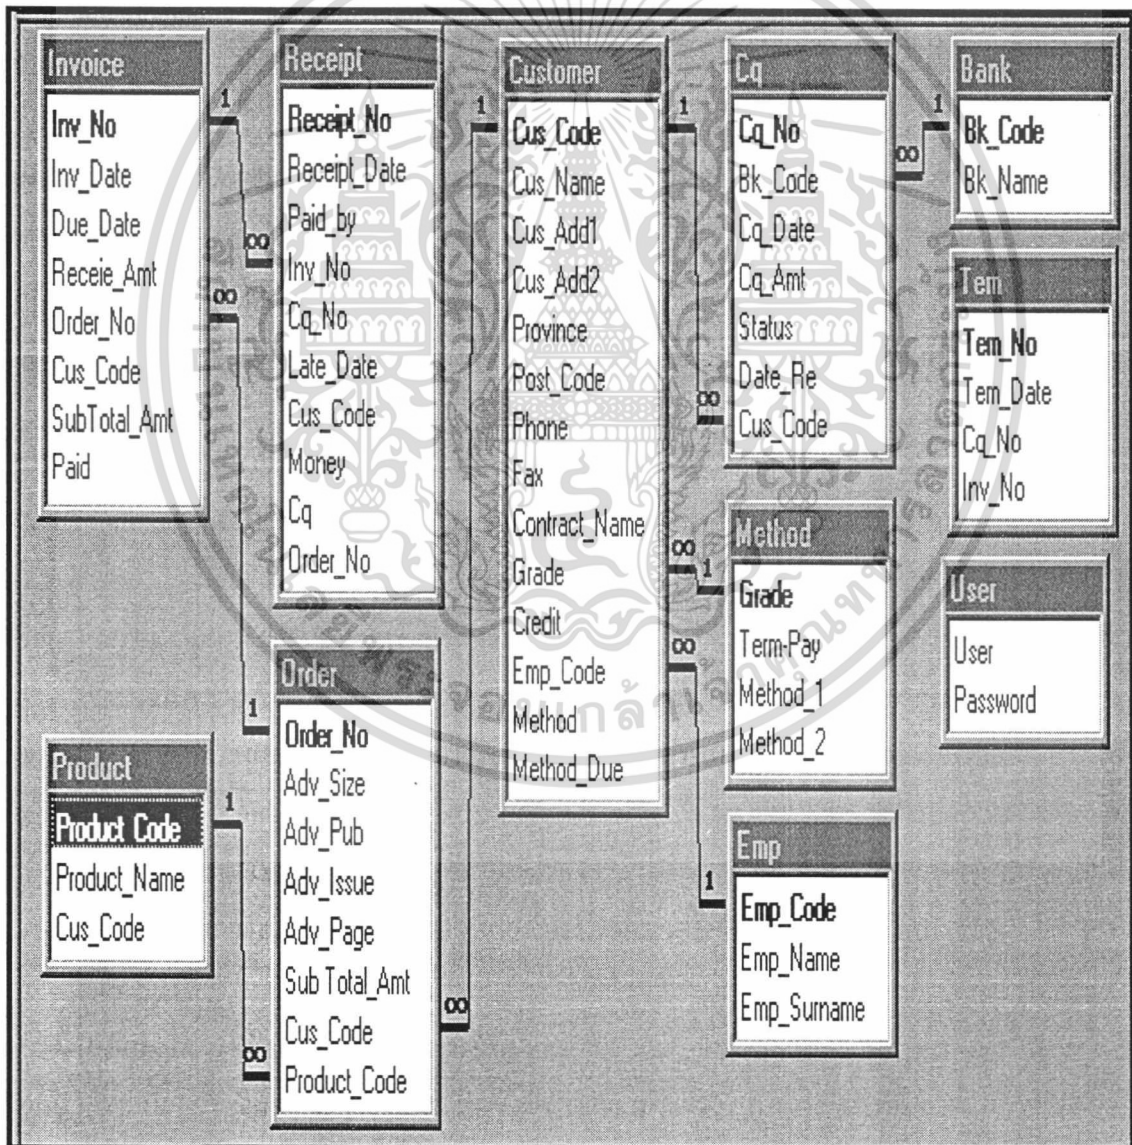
Invoice
Inv_No
Inv_Date
Due_Date
Receie_Amt
Order_No
Cus_Code
SubTotal_Amt
Paid

Receipt
Receipt_No
Receipt_Date
Paid_by
Inv_No
Cq_No
Late_Date
Cus_Code
Money
Cq
Order_No

Customer
Cus_Code
Cus_Name
Cus_Add1
Cus_Add2
Province
Post_Code
Phone
Fax
Contract_Name
Grade
Credit
Emp_Code
Method
Method_Due

Cq
Cq_No
Bk_Code
Cq_Date
Cq_Amt
Status
Date_Re
Cus_Code

Bank
Bk_Code
Bk_Name

Tem
Tem_No
Tem_Date
Cq_No
Inv_No

Method
Grade
Term-Pay
Method_1
Method_2

User
User
Password

Order
Order_No
Adv_Size
Adv_Pub
Adv_Issue
Adv_Page
Sub Total_Amt
Cus_Code
Product_Code

Product
Product_Code
Product_Name
Cus_Code

Emp
Emp_Code
Emp_Name
Emp_Surname

1
∞
1
∞
1
1
∞
1
∞
∞
1
∞
1
1
∞
∞
1
∞

มหาวิทยาลัยเทคโนโลยีพระจอมเกล้าธนบุรี